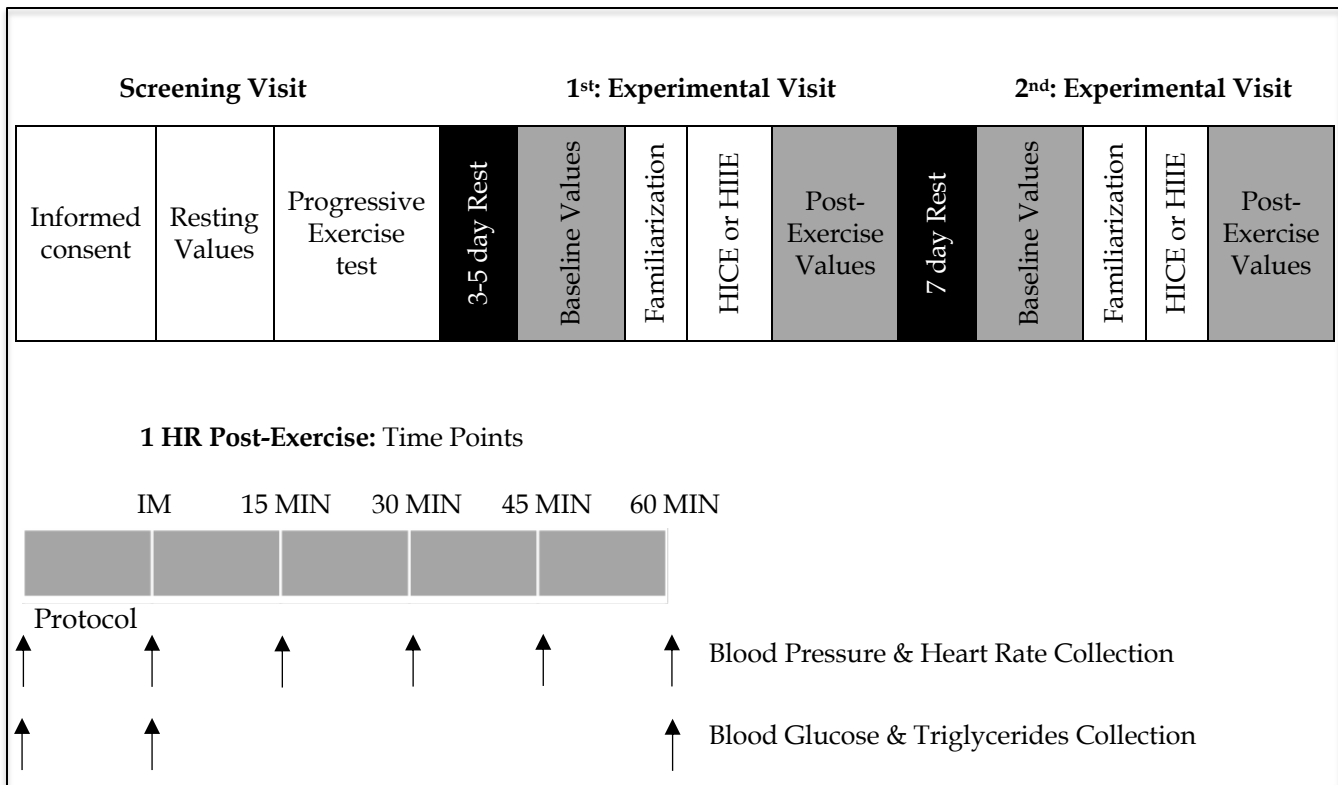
**Screening Visit** **1st: Experimental Visit** **2nd: Experimental Visit**

| Informed consent | Resting Values | Progressive Exercise test | 3-5 day Rest | Baseline Values | Familiarization | HICE or HIIE | Post-Exercise Values | 7 day Rest | Baseline Values | Familiarization | HICE or HIIE | Post-Exercise Values |
|---|---|---|---|---|---|---|---|---|---|---|---|---|

**1 HR Post-Exercise:** Time Points

IM 15 MIN 30 MIN 45 MIN 60 MIN

Protocol

Blood Pressure & Heart Rate Collection

Blood Glucose & Triglycerides Collection